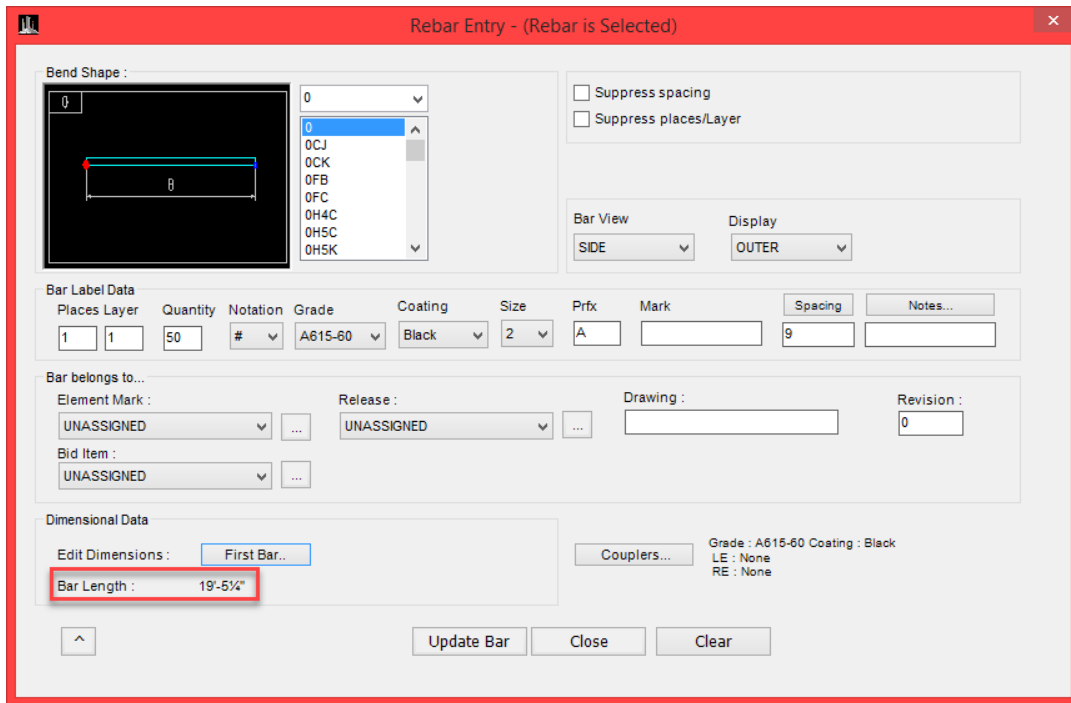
Rebar Entry - (Rebar is Selected)

Bend Shape :

0

B

0

0
0CJ
0CK
0FB
0FC
0H4C
0H5C
0H5K

Suppress spacing
Suppress places/Layer

Bar View
SIDE

Display
OUTER

Bar Label Data

| Places | Layer | Quantity | Notation | Grade | Coating | Size | Prfx | Mark | Spacing | Notes... |
|---|---|---|---|---|---|---|---|---|---|---|
| 1 | 1 | 50 | # | A615-60 | Black | 2 | A | | 9 | |

Bar belongs to...

Element Mark :
UNASSIGNED ...

Release :
UNASSIGNED ...

Drawing :

Revision :
0

Bid Item :
UNASSIGNED ...

Dimensional Data

Edit Dimensions : First Bar..

Bar Length : 19'-5¼"

Couplers...

Grade : A615-60 Coating : Black
LE : None
RE : None

^

Update Bar
Close
Clear